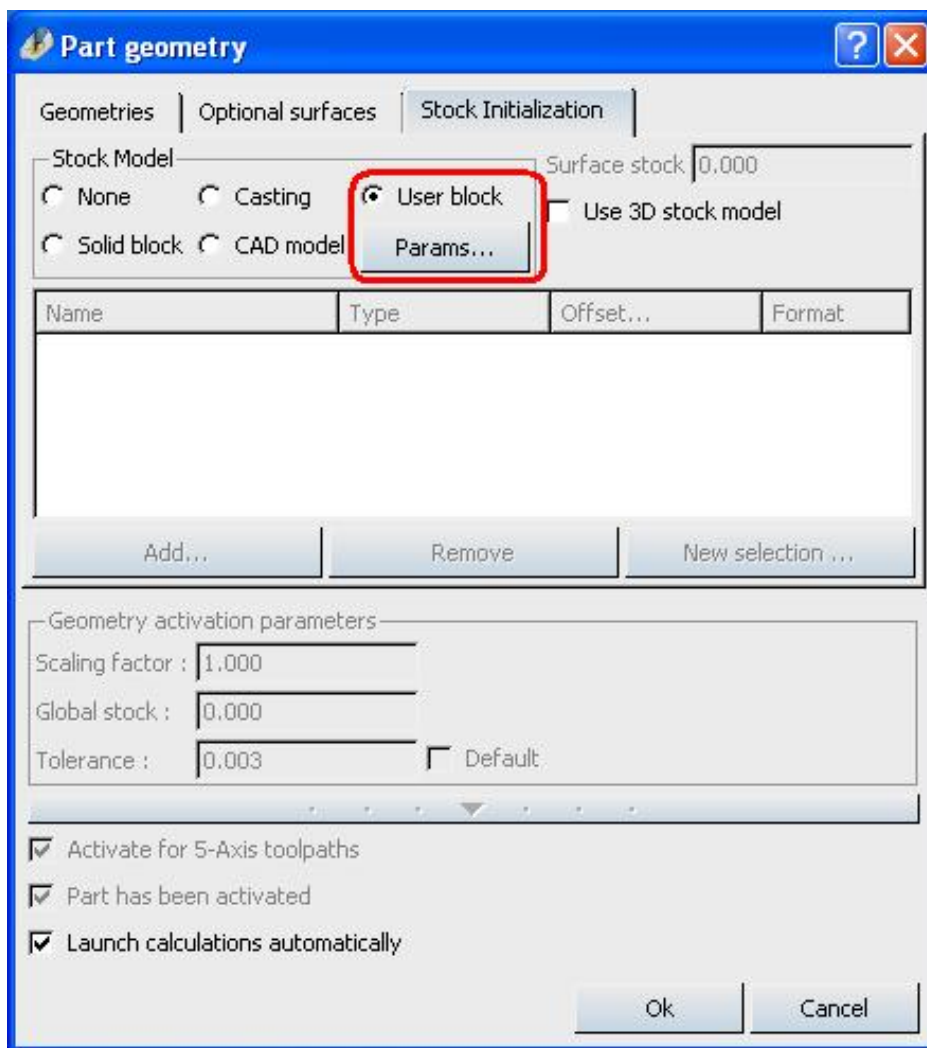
Part geometry

Geometries | Optional surfaces | Stock Initialization

Stock Model
None
Casting
User block
Solid block
CAD model
Params...

Surface stock 0.000
Use 3D stock model

| Name | Type | Offset... | Format |
|---|---|---|---|

Add...
Remove
New selection ...

Geometry activation parameters
Scaling factor : 1.000
Global stock : 0.000
Tolerance : 0.003
Default

Activate for 5-Axis toolpaths
Part has been activated
Launch calculations automatically

Ok
Cancel